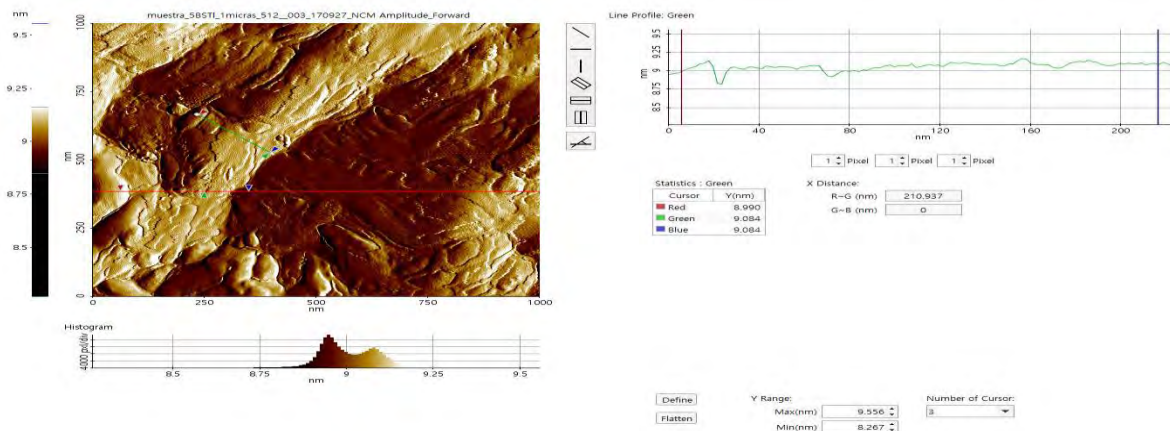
nm
9.5
9.25
9
8.75
8.5

muestra_5BSTl_1micras_512__003_170927_NCM Amplitude_Forward

1000
750
500
250
0
nm
0
250
500
750
1000
nm

Histogram
4000 pixel/div
8.5
8.75
9
9.25
9.5
nm

Line Profile: Green
9.5
9.25
9
8.75
8.5
nm
0
40
80
120
160
200
nm

1 Pixel 1 Pixel 1 Pixel

Statistics : Green

| Cursor | Y(nm) |
|---|---|
| Red | 8.990 |
| Green | 9.084 |
| Blue | 9.084 |

X Distance:
R~G (nm) 210.937
G~B (nm) 0

Define
Flatten

Y Range:
Max(nm) 9.556
Min(nm) 8.267

Number of Cursor:
3